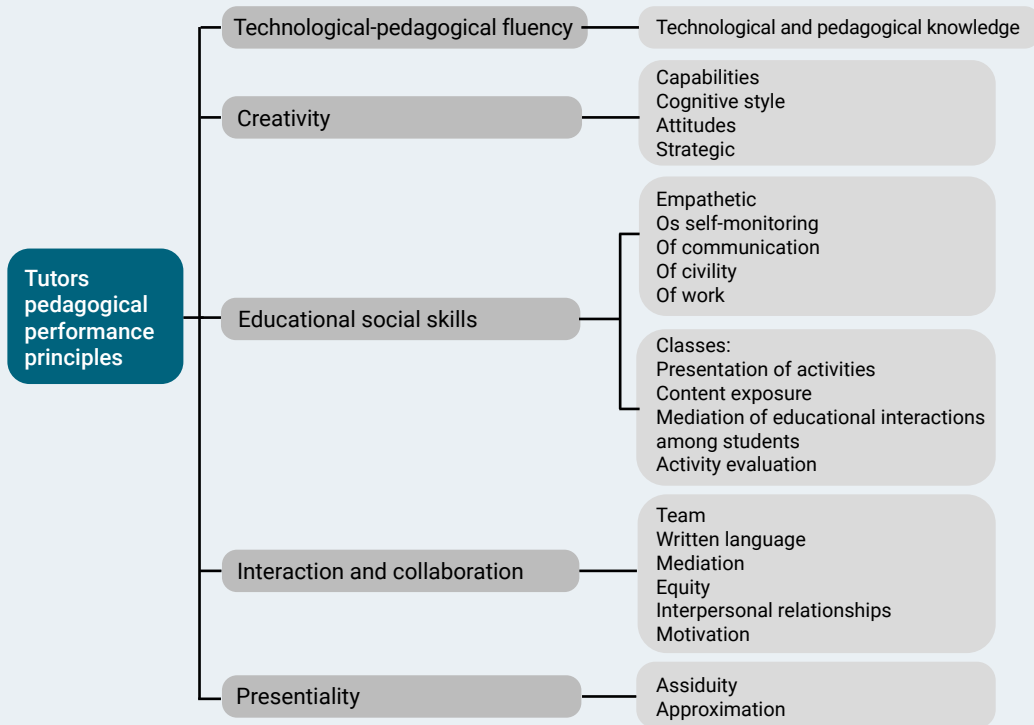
Tutors pedagogical performance principles

Technological-pedagogical fluency
Technological and pedagogical knowledge

Creativity
Capabilities
Cognitive style
Attitudes
Strategic

Educational social skills
Empathetic
Os self-monitoring
Of communication
Of civility
Of work

Classes:
Presentation of activities
Content exposure
Mediation of educational interactions among students
Activity evaluation

Interaction and collaboration
Team
Written language
Mediation
Equity
Interpersonal relationships
Motivation

Presentiality
Assiduity
Approximation